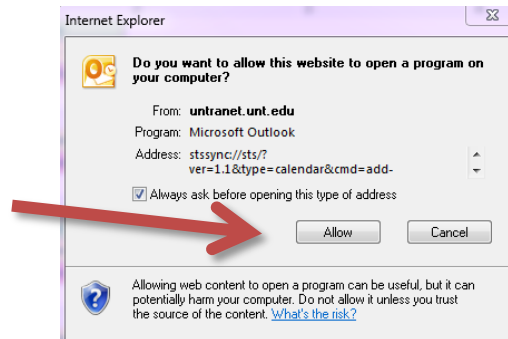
Internet Explorer

Do you want to allow this website to open a program on your computer?

From: untranet.unt.edu

Program: Microsoft Outlook

Address: stssync://sts/?ver=1.1&type=calendar&cmd=add-

Always ask before opening this type of address

Allow

Cancel

Allowing web content to open a program can be useful, but it can potentially harm your computer. Do not allow it unless you trust the source of the content. What's the risk?